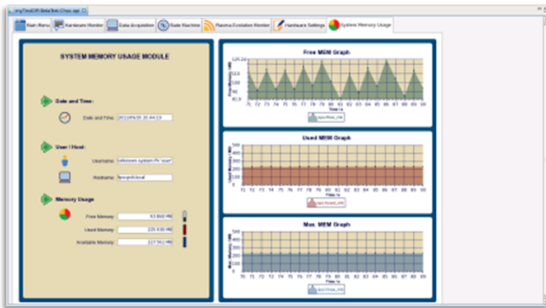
Start Menu | Hardware Monitor | Data Acquisition | State Machine | Plasma Evolution Monitor | Hardware Settings | System Memory Usage

SYSTEM MEMORY USAGE MODULE

Date and Time:

Date and Time: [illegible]

User / Host:

Username: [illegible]

Hostname: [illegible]

Memory Usage

Free Memory: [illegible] MB

Used Memory: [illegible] MB

Available Memory: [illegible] MB

Free MEM Graph

Used MEM Graph

Max. MEM Graph